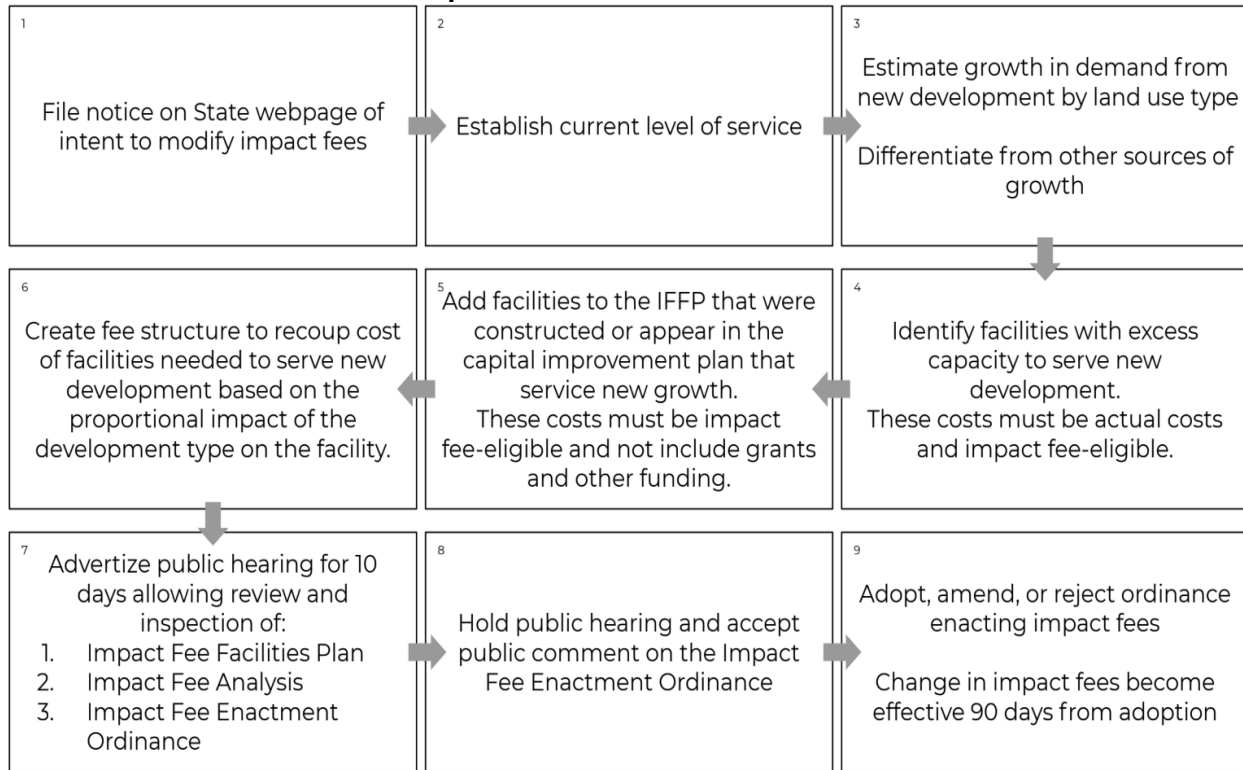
1
File notice on State webpage of intent to modify impact fees

2
Establish current level of service

3
Estimate growth in demand from new development by land use type

Differentiate from other sources of growth

4
Identify facilities with excess capacity to serve new development.
These costs must be actual costs and impact fee-eligible.

5
Add facilities to the IFFP that were constructed or appear in the capital improvement plan that service new growth.
These costs must be impact fee-eligible and not include grants and other funding.

6
Create fee structure to recoup cost of facilities needed to serve new development based on the proportional impact of the development type on the facility.

7
Advertize public hearing for 10 days allowing review and inspection of:
1. Impact Fee Facilities Plan
2. Impact Fee Analysis
3. Impact Fee Enactment Ordinance

8
Hold public hearing and accept public comment on the Impact Fee Enactment Ordinance

9
Adopt, amend, or reject ordinance enacting impact fees

Change in impact fees become effective 90 days from adoption